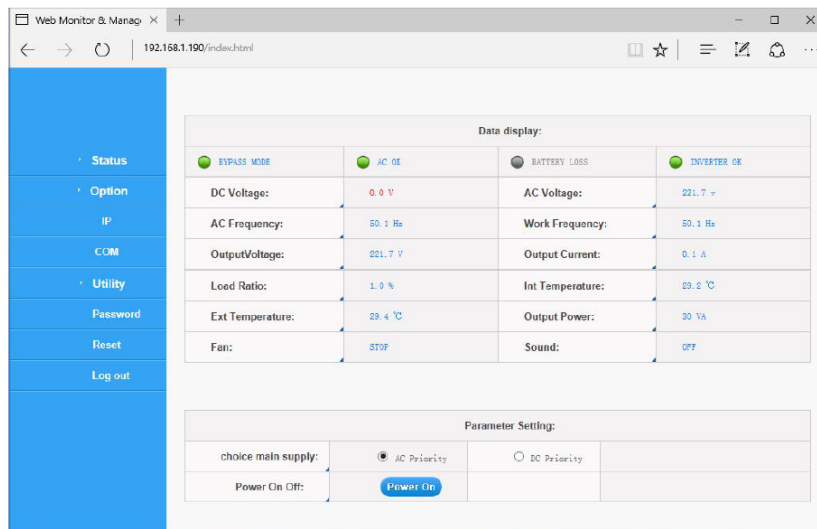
Web Monitor & Manag ×   +

192.168.1.190/index.html

Status
Option
IP
COM
Utility
Password
Reset
Log out

Data display:

| BYPASS MODE | AC OK | BATTERY LOSS | INVERTER OK |
|---|---|---|---|
| DC Voltage: | 0.0 V | AC Voltage: | 221.7 v |
| AC Frequency: | 50.1 Hz | Work Frequency: | 50.1 Hz |
| OutputVoltage: | 221.7 V | Output Current: | 0.1 A |
| Load Ratio: | 1.0 % | Int Temperature: | 29.2 ℃ |
| Ext Temperature: | 29.4 ℃ | Output Power: | 30 VA |
| Fan: | STOP | Sound: | OFF |

Parameter Setting:

| choice main supply: | AC Priority | DC Priority | |
|---|---|---|---|
| Power On Off: | Power On | | |